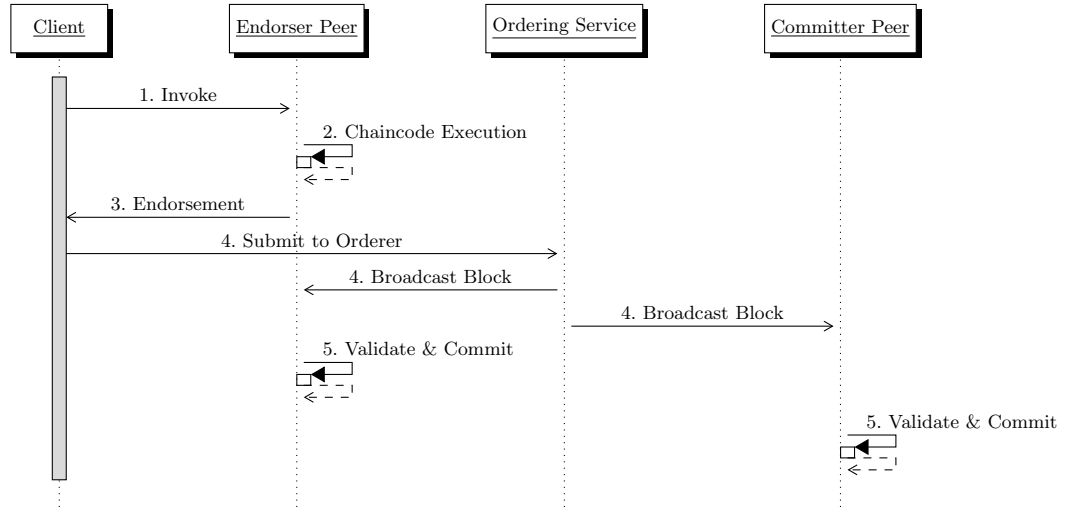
Client

Endorser Peer

Ordering Service

Committer Peer

1. Invoke

2. Chaincode Execution

3. Endorsement

4. Submit to Orderer

4. Broadcast Block

4. Broadcast Block

5. Validate & Commit

5. Validate & Commit